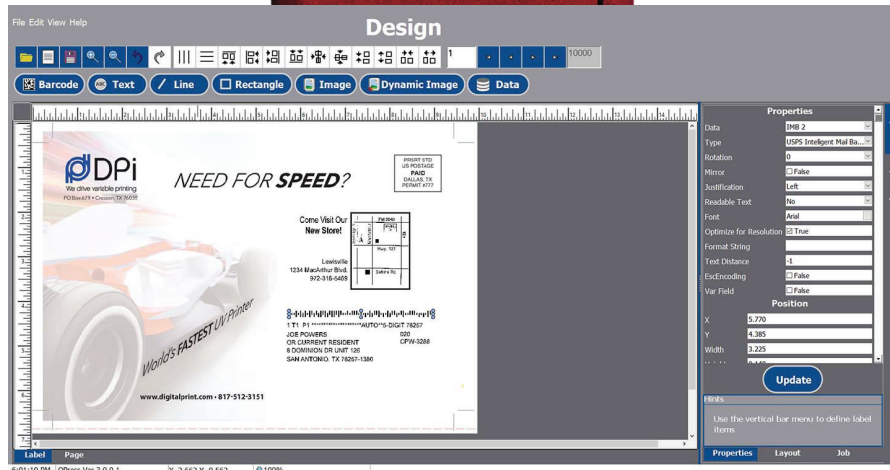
File Edit View Help

Design

1

10000

Barcode Text Line Rectangle Image Dynamic Image Data

DPi
We drive variable printing
PO Box 679 • Cresson, TX 76035

NEED FOR SPEED?

PRSRT STD
US POSTAGE
PAID
DALLAS, TX
PERMIT #777

Come Visit Our
New Store!

Lewisville
1234 MacArthur Blvd.
972-316-6469

Hwy. 121

Dallas Rd.

1 T1 P1 ****************AUTO**5-DIGIT 78267
JOE POWERS 020
OR CURRENT RESIDENT CPW-3288
8 DOMINION DR UNIT 126
SAN ANTONIO, TX 78257-1380

World's FASTEST UV Printer

www.digitalprint.com • 817-512-3151

Label Page

Properties

| Data | IMB 2 |
|---|---|
| Type | USPS Intelligent Mail Ba... |
| Rotation | 0 |
| Mirror | False |
| Justification | Left |
| Readable Text | No |
| Font | Arial |
| Optimize for Resolution | True |
| Format String | |
| Text Distance | -1 |
| EscEncoding | False |
| Var Field | False |

Position

| X | 5.770 |
|---|---|
| Y | 4.385 |
| Width | 3.225 |

Update

Hints

Use the vertical bar menu to define label items

Properties Layout Job

6:01:10 PM OPrss Ver 2.0.0.1 X: 2.662 Y: 0.562 100%